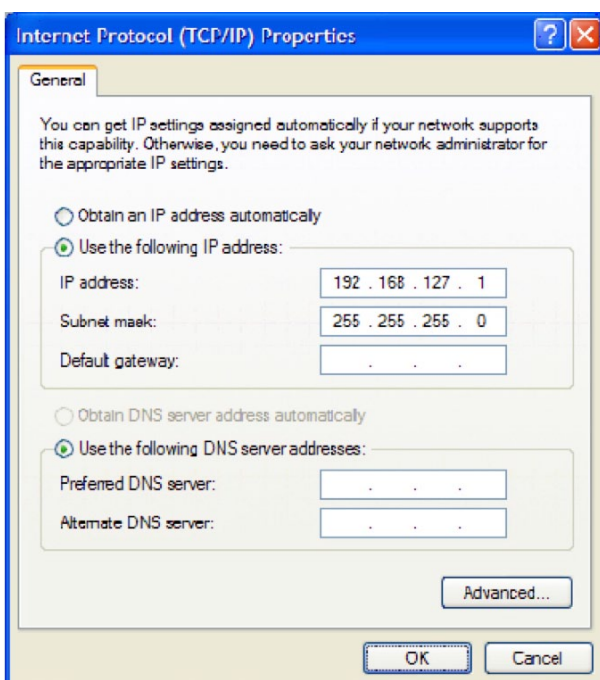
Internet Protocol (TCP/IP) Properties

General

You can get IP settings assigned automatically if your network supports this capability. Otherwise, you need to ask your network administrator for the appropriate IP settings.

Obtain an IP address automatically

Use the following IP address:

IP address: 192 . 168 . 127 . 1

Subnet mask: 255 . 255 . 255 . 0

Default gateway: . . .

Obtain DNS server address automatically

Use the following DNS server addresses:

Preferred DNS server: . . .

Alternate DNS server: . . .

Advanced...

OK

Cancel